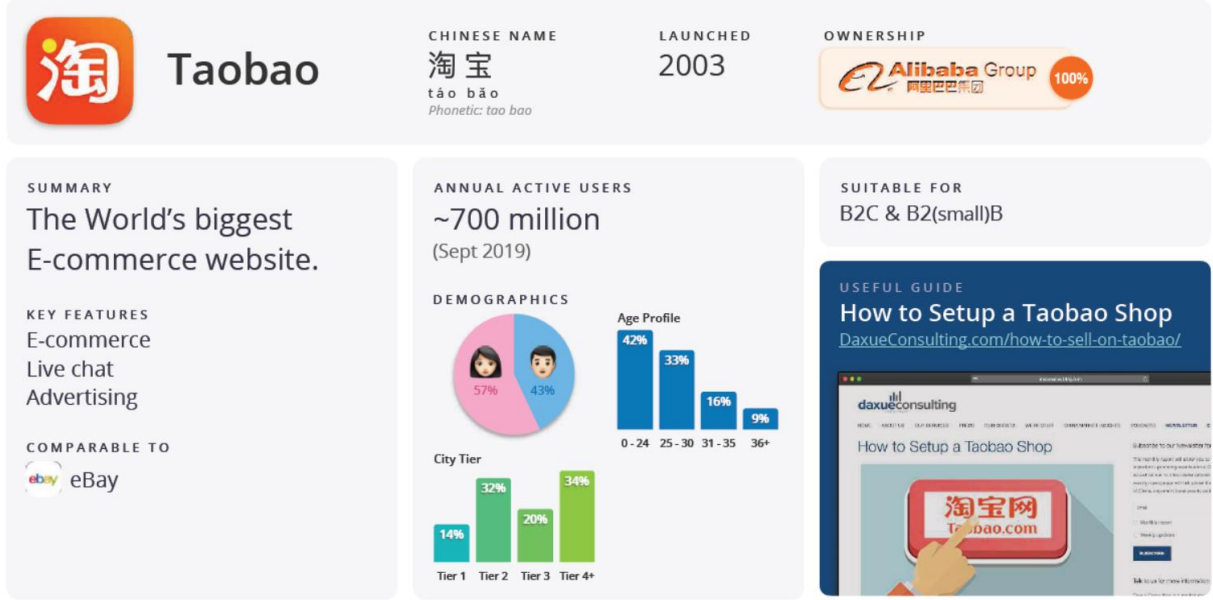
淘

Taobao

CHINESE NAME
淘宝
táo bǎo
Phonetic: tao bao

LAUNCHED
2003

OWNERSHIP
Alibaba Group
阿里巴巴集团
100%

SUMMARY
The World's biggest E-commerce website.

KEY FEATURES
E-commerce
Live chat
Advertising

COMPARABLE TO
ebay eBay

ANNUAL ACTIVE USERS
~700 million
(Sept 2019)

DEMOGRAPHICS
57%
43%

Age Profile
42%
33%
16%
9%
0 - 24
25 - 30
31 - 35
36+

City Tier
14%
32%
20%
34%
Tier 1
Tier 2
Tier 3
Tier 4+

SUITABLE FOR
B2C & B2(small)B

USEFUL GUIDE
How to Setup a Taobao Shop
DaxueConsulting.com/how-to-sell-on-taobao/

daxueconsulting
How to Setup a Taobao Shop
淘宝网
Taobao.com